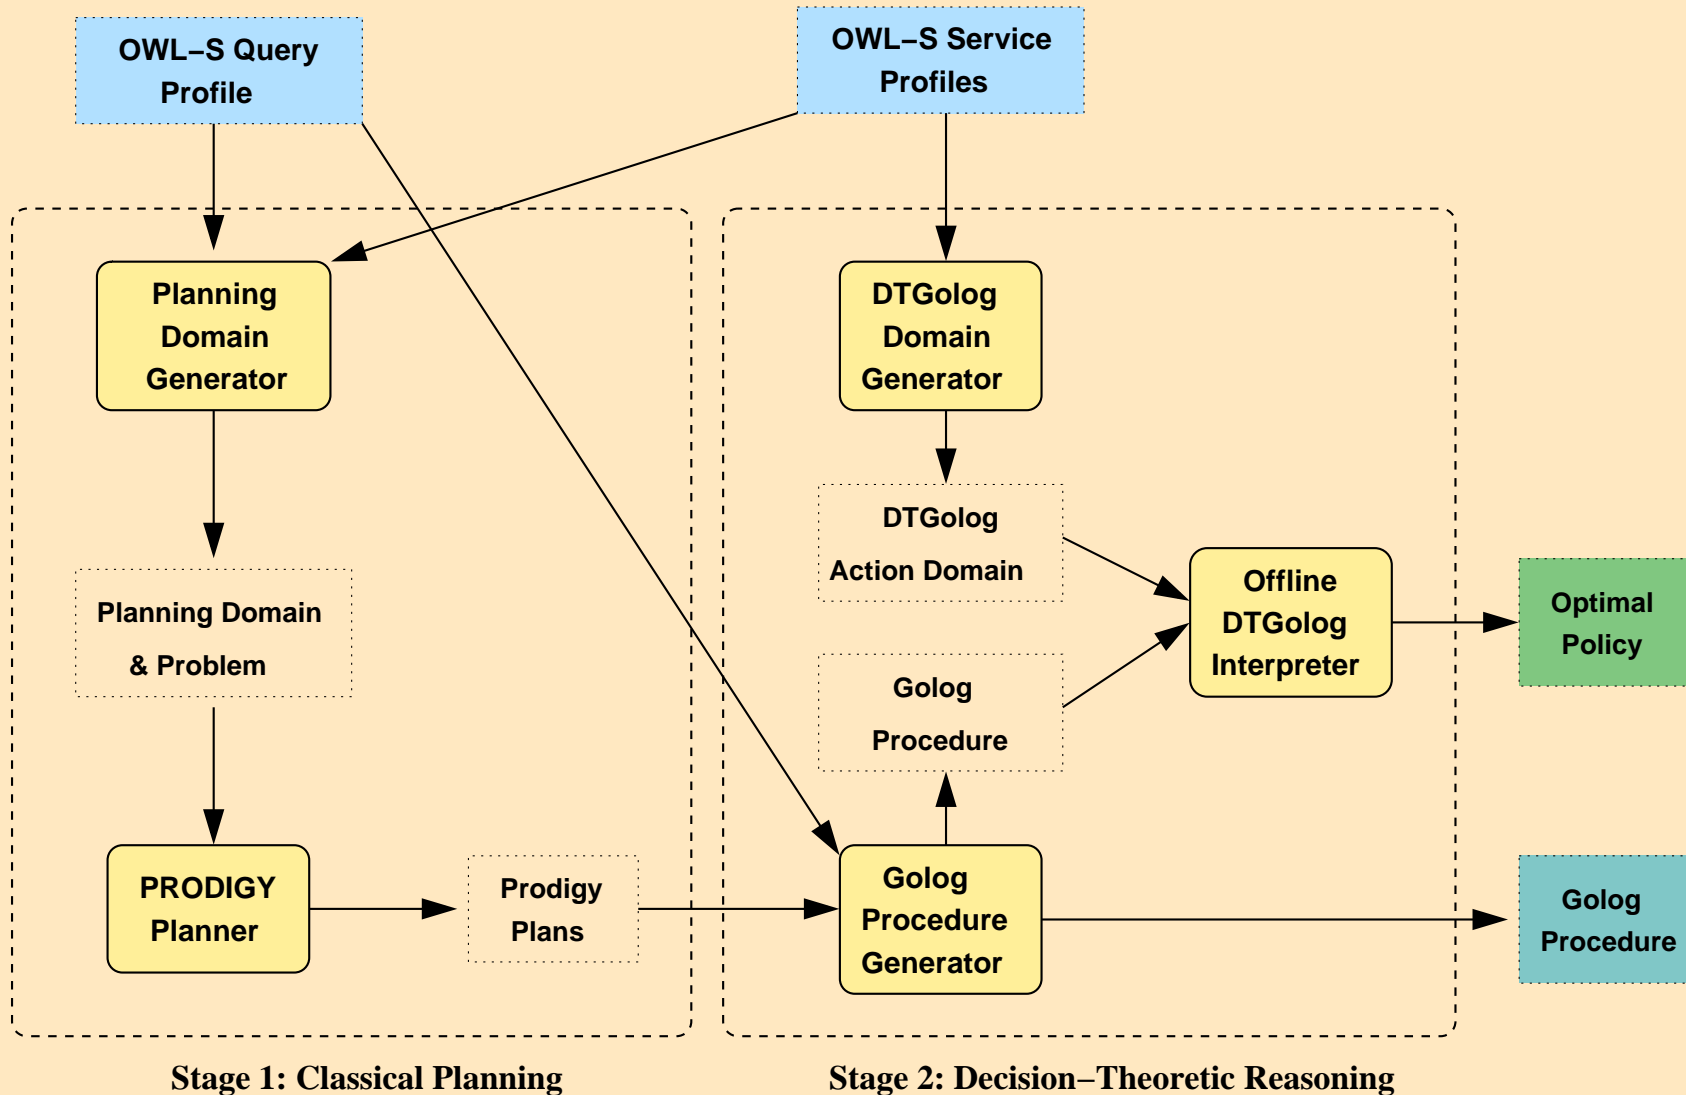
OWL–S Query Profile

OWL–S Service Profiles

Planning Domain Generator

Planning Domain & Problem

PRODIGY Planner

Prodigy Plans

DTGolog Domain Generator

DTGolog Action Domain

Golog Procedure

Offline DTGolog Interpreter

Optimal Policy

Golog Procedure Generator

Golog Procedure

Stage 1: Classical Planning

Stage 2: Decision–Theoretic Reasoning